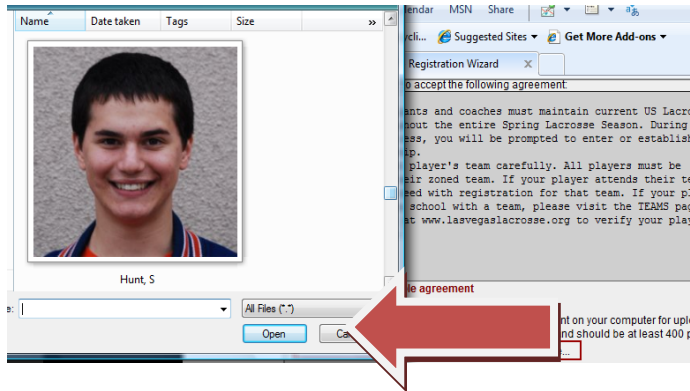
Name | Date taken | Tags | Size | »

Hunt, S

e: | All Files (*.*)

Open | Ca

lendar | MSN | Share

rcli... | Suggested Sites ▾ | Get More Add-ons ▾

Registration Wizard

o accept the following agreement:

ants and coaches must maintain current US Lacro hout the entire Spring Lacrosse Season. During ess, you will be prompted to enter or establis ip.

player's team carefully. All players must be ir zoned team. If your player attends their te eed with registration for that team. If your pl school with a team, please visit the TEAMS pag t www.lasvegaslacrosse.org to verify your play

le agreement

nt on your computer for uplo nd should be at least 400 p

...